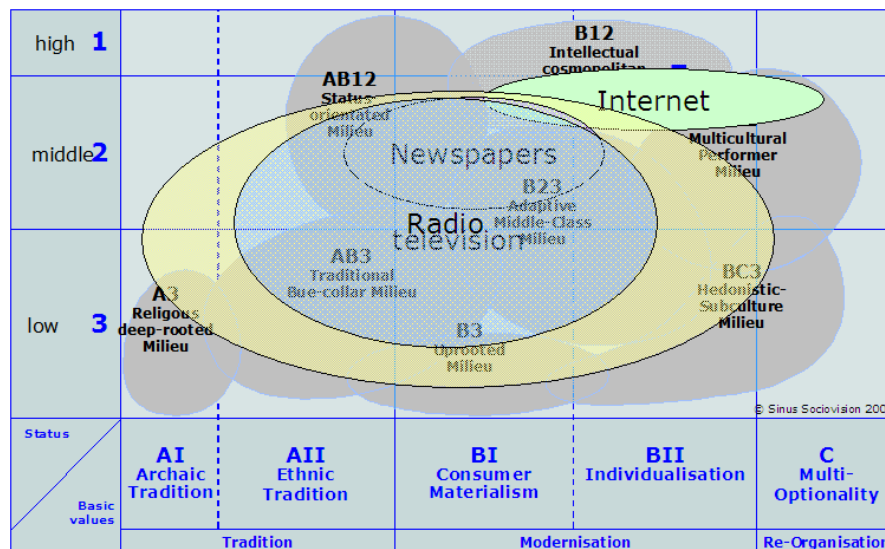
high 1

middle 2

low 3

B12
Intellectual cosmopolitan

AB12
Status orientated Milieu

Internet

Multicultural Performer Milieu

Newspapers

B23
Adaptive Middle-Class Milieu

Radio
television

AB3
Traditional Bue-collar Milieu

A3
Religous deep-rooted Milieu

BC3
Hedonistic-Subculture Milieu

B3
Uprooted Milieu

© Sinus Sociovision 200

Status

Basic values

AI
Archaic Tradition

AII
Ethnic Tradition

BI
Consumer Materialism

BII
Individualisation

C
Multi-Optionality

Tradition

Modernisation

Re-Organisation